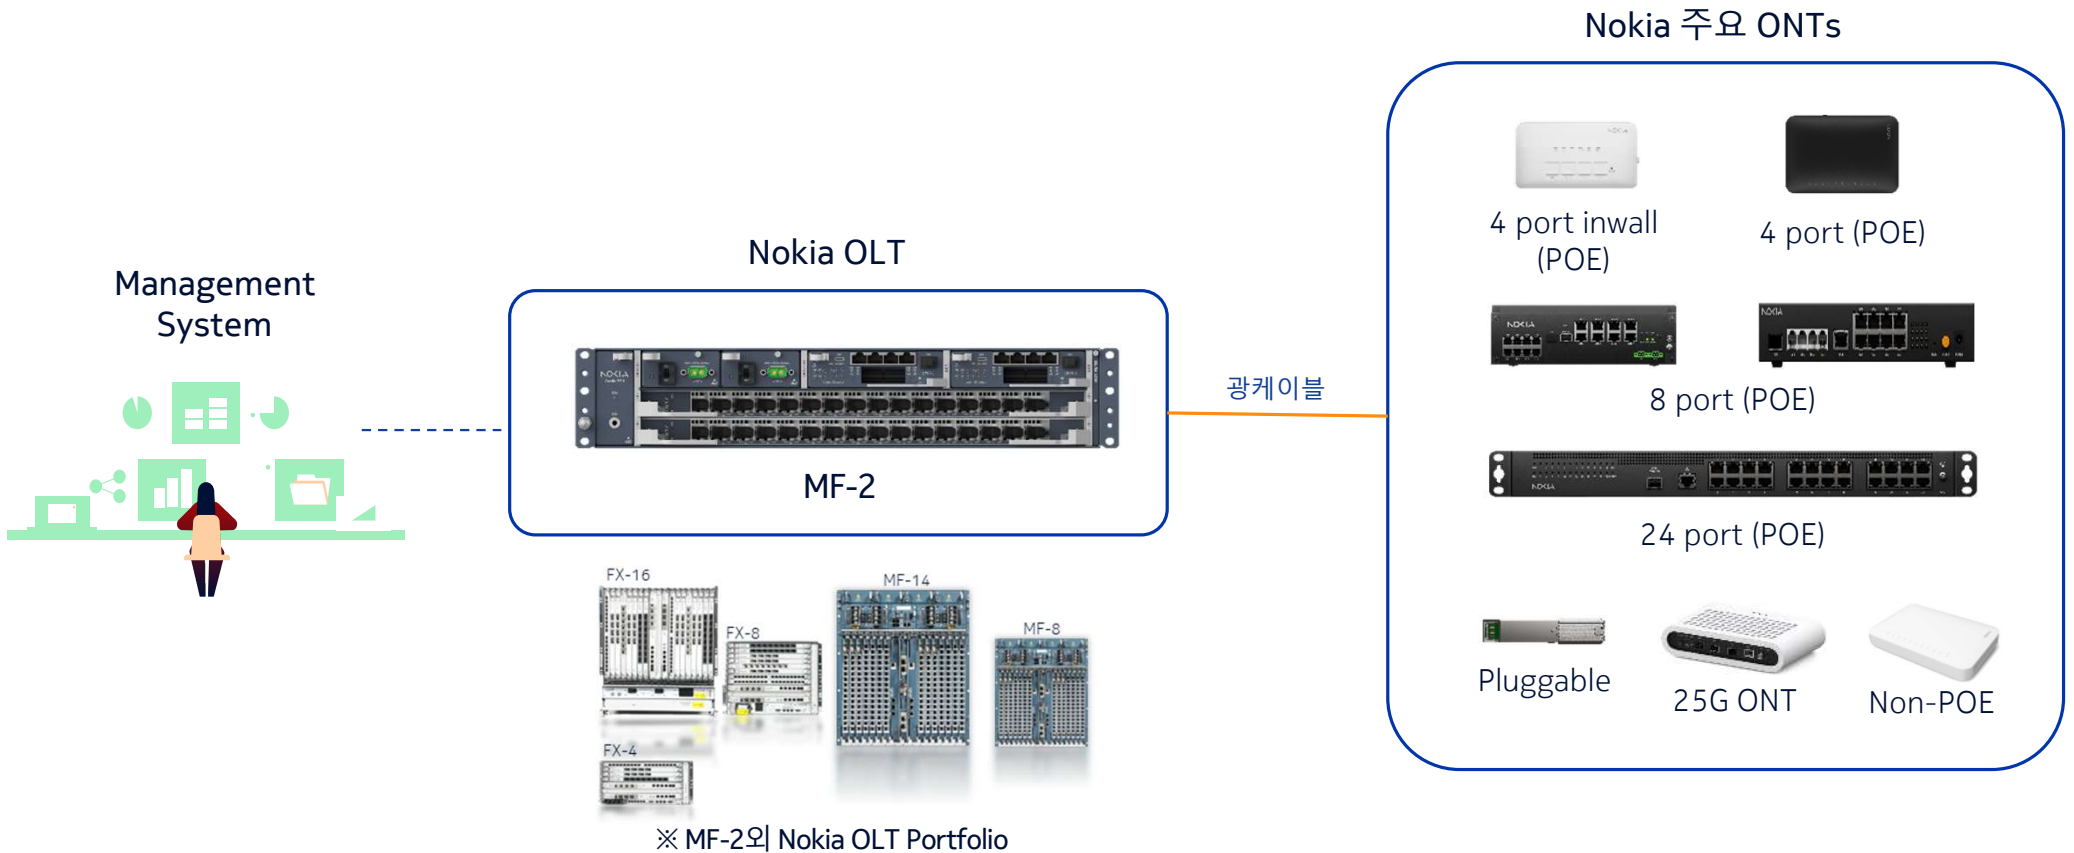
Management System

Nokia OLT

MF-2

광케이블

Nokia 주요 ONTs

4 port inwall (POE)

4 port (POE)

8 port (POE)

24 port (POE)

Pluggable

25G ONT

Non-POE

FX-16

FX-8

MF-14

MF-8

FX-4

※ MF-2외 Nokia OLT Portfolio